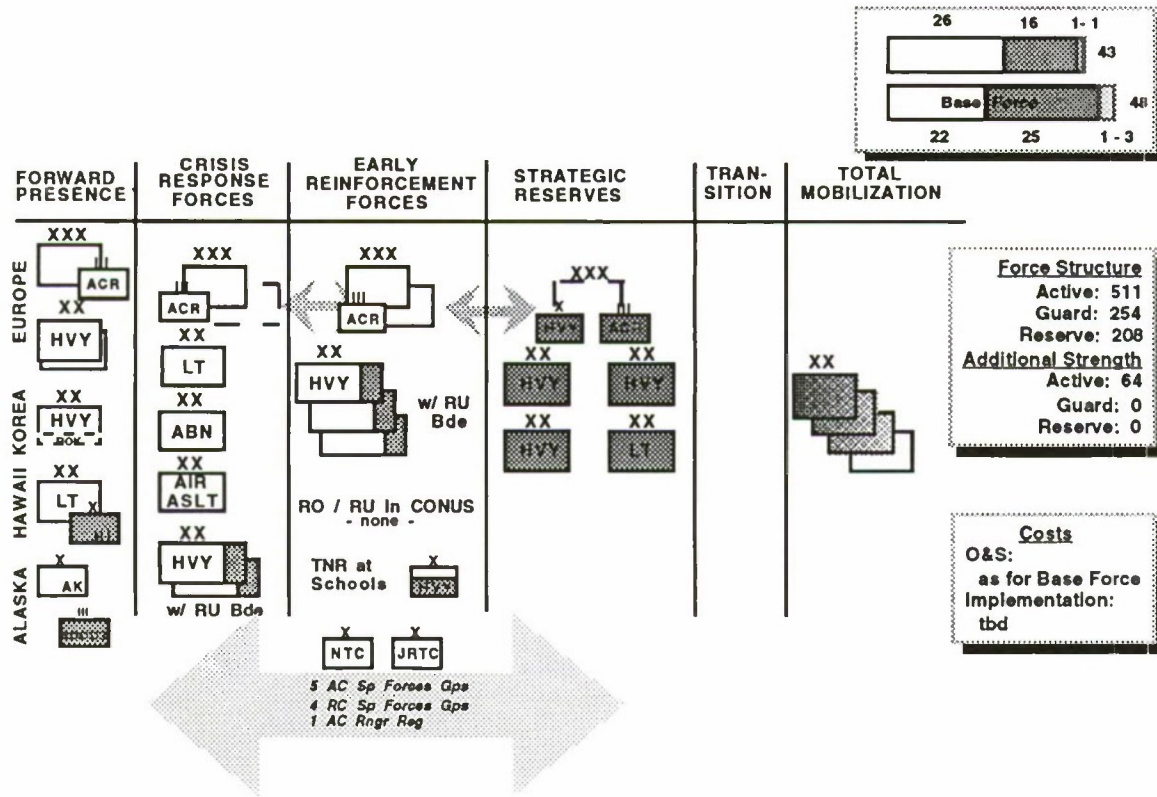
26 16 1-1
43
Base Force 48
22 25 1-3

FORWARD PRESENCE | CRISIS RESPONSE FORCES | EARLY REINFORCEMENT FORCES | STRATEGIC RESERVES | TRAN-SITION | TOTAL MOBILIZATION

EUROPE
XXX
ACR
XX
HVY

KOREA
XX
HVY
ROK

HAWAII
XX
LT

ALASKA
X
AK

XXX
ACR
XX
LT
XX
ABN
XX
AIR ASLT
XX
HVY
w/ RU Bde

XXX
ACR
XX
HVY
w/ RU Bde

RO / RU in CONUS
- none -

TNR at Schools

X
NTC
X
JRTC

5 AC Sp Forces Gps
4 RC Sp Forces Gps
1 AC Rngr Reg

XXX
X
HVY
ACR
XX
HVY
XX
HVY
XX
HVY
XX
LT

XX

Force Structure
Active: 511
Guard: 254
Reserve: 208
Additional Strength
Active: 64
Guard: 0
Reserve: 0

Costs
O&S:
as for Base Force
Implementation:
tbd